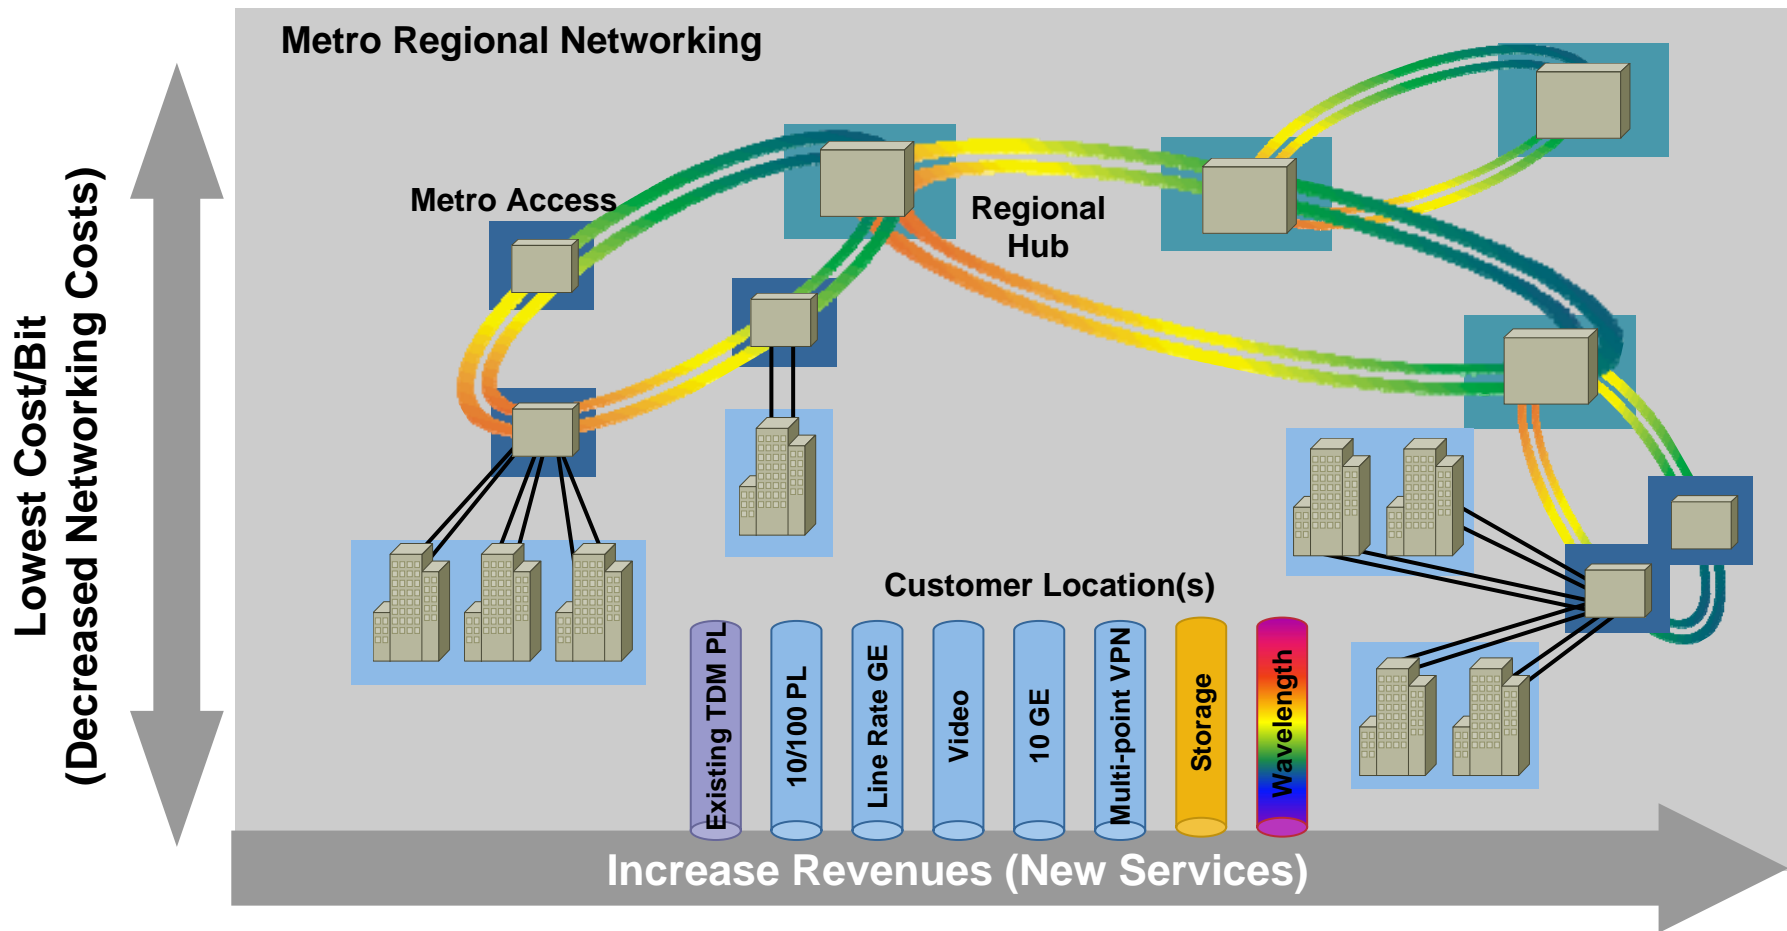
Lowest Cost/Bit
(Decreased Networking Costs)

Metro Regional Networking

Metro Access

Regional Hub

Customer Location(s)

Existing TDM PL
10/100 PL
Line Rate GE
Video
10 GE
Multi-point VPN
Storage
Wavelength

Increase Revenues (New Services)